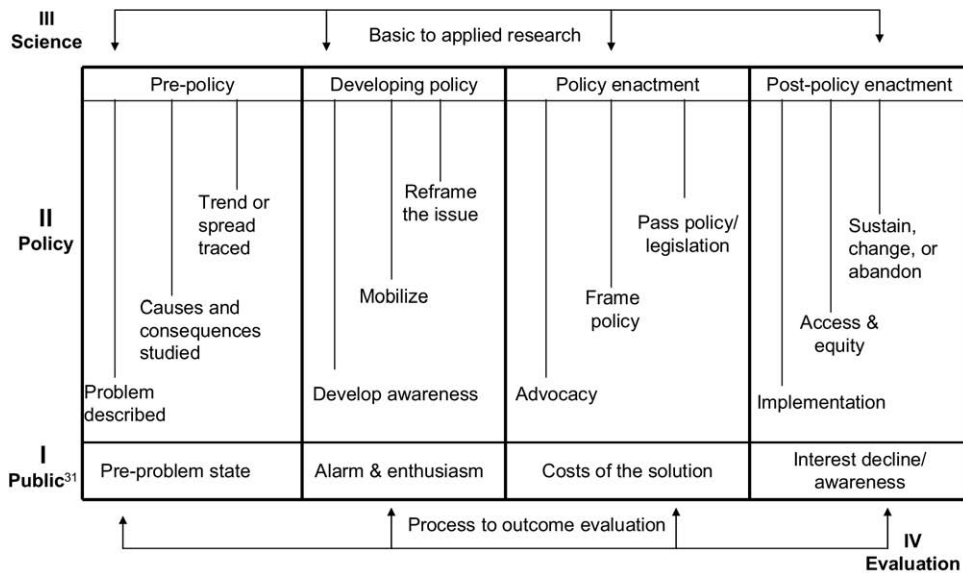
III
Science

Basic to applied research

| Pre-policy | Developing policy | Policy enactment | Post-policy enactment |
|---|---|---|---|
| Trend or spread traced | Reframe the issue | Pass policy/ legislation | Sustain, change, or abandon |
| Causes and consequences studied | Mobilize | Frame policy | Access & equity |
| Problem described | Develop awareness | Advocacy | Implementation |
| Pre-problem state | Alarm & enthusiasm | Costs of the solution | Interest decline/ awareness |

II
Policy

I
Public$^{31}$

Process to outcome evaluation

IV
Evaluation